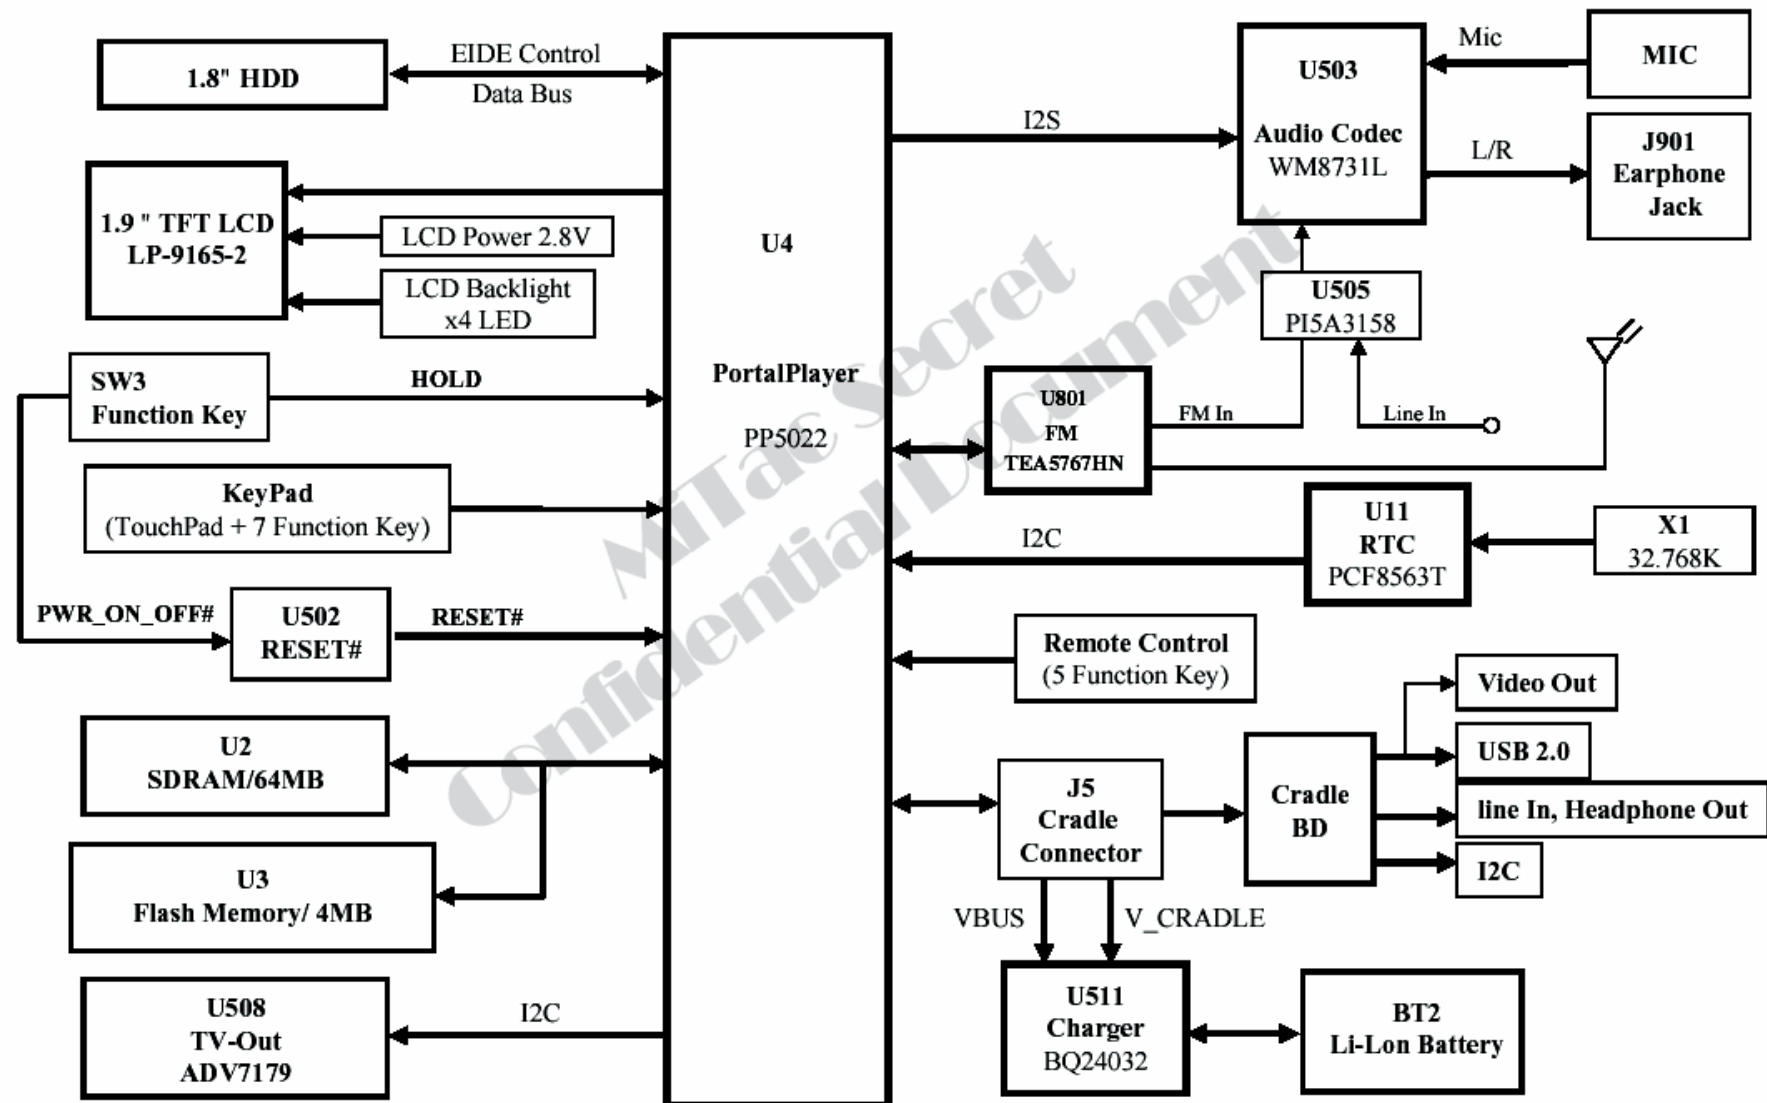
1.8" HDD

EIDE Control

Data Bus

1.9 " TFT LCD
LP-9165-2

LCD Power 2.8V

LCD Backlight
x4 LED

SW3
Function Key

HOLD

KeyPad
(TouchPad + 7 Function Key)

PWR_ON_OFF#

U502
RESET#

RESET#

U2
SDRAM/64MB

U3
Flash Memory/ 4MB

U508
TV-Out
ADV7179

I2C

U4

PortalPlayer

PP5022

I2S

U503

Audio Codec
WM8731L

Mic

MIC

L/R

J901
Earphone
Jack

U505
PI5A3158

U801
FM
TEA5767HN

FM In

Line In

I2C

U11
RTC
PCF8563T

X1
32.768K

Remote Control
(5 Function Key)

J5
Cradle
Connector

Cradle
BD

Video Out

USB 2.0

line In, Headphone Out

I2C

VBUS

V_CRADLE

U511
Charger
BQ24032

BT2
Li-Lon Battery

MiTac Secret
Confidential Document